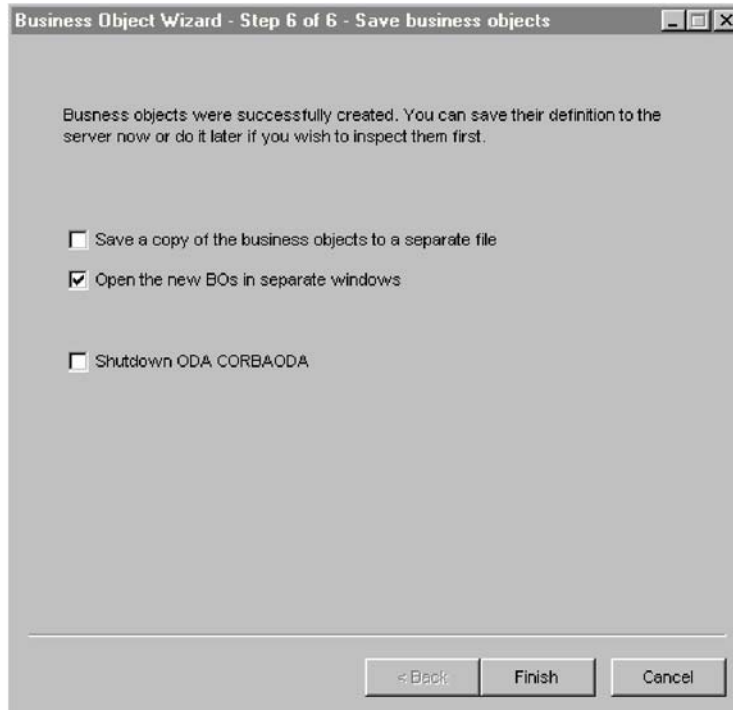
Business Object Wizard - Step 6 of 6 - Save business objects

Busness objects were successfully created. You can save their definition to the server now or do it later if you wish to inspect them first.

Save a copy of the business objects to a separate file

Open the new BOs in separate windows

Shutdown ODA CORBAODA

< Back

Finish

Cancel